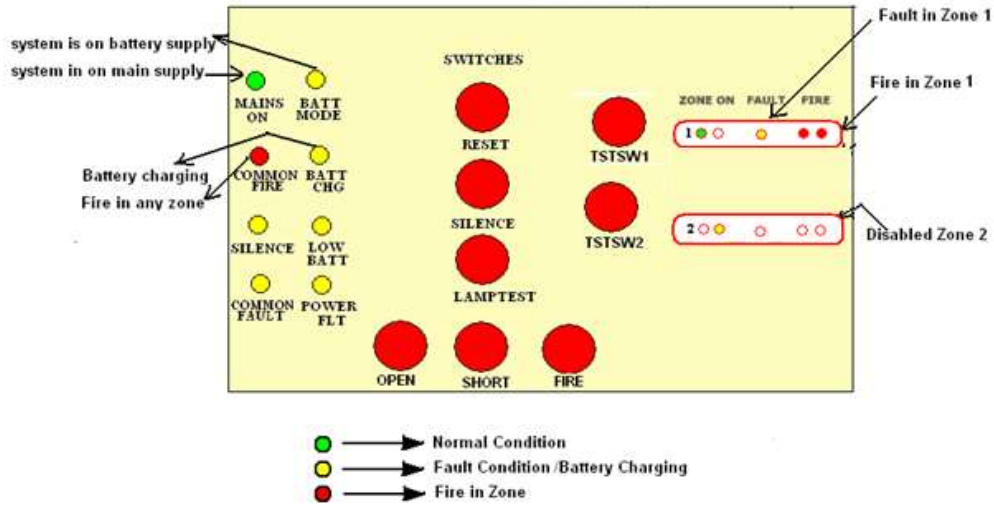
system is on battery supply
system in on main supply

MAINS ON
BATT MODE

Battery charging
Fire in any zone

COMMON FIRE
BATT CHG

SILENCE
LOW BATT

COMMON FAULT
POWER FLT

SWITCHES

RESET

SILENCE

LAMPTEST

OPEN
SHORT
FIRE

TSTSW1

TSTSW2

Fault in Zone 1

Fire in Zone 1

ZONE ON FAULT FIRE

1

2

Disabled Zone 2

Normal Condition
Fault Condition /Battery Charging
Fire in Zone